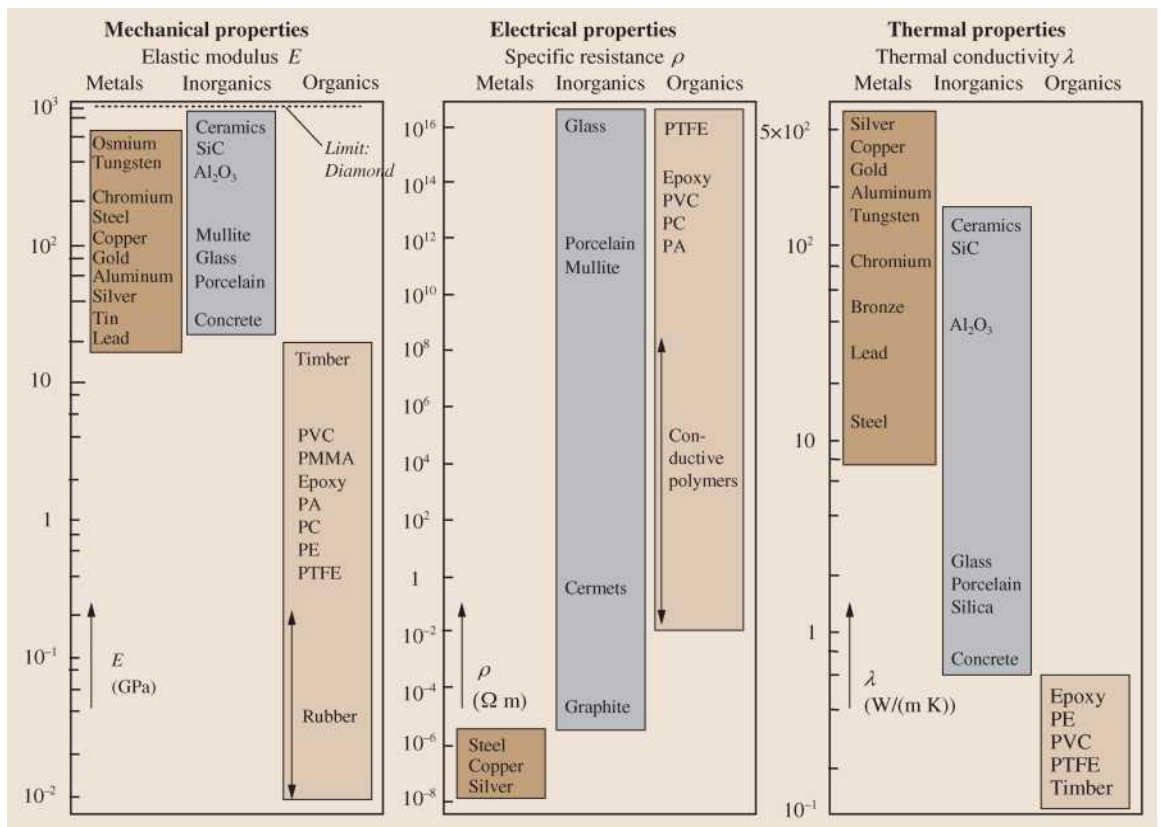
Mechanical properties
Elastic modulus $E$
Metals Inorganics Organics

$10^3$
Limit: Diamond

Osmium
Tungsten
Chromium
Steel
Copper
Gold
Aluminum
Silver
Tin
Lead

Ceramics
SiC
$Al_2O_3$
Mullite
Glass
Porcelain
Concrete

$10^2$
10
1
$10^{-1}$
$10^{-2}$

Timber
PVC
PMMA
Epoxy
PA
PC
PE
PTFE
Rubber

$E$
(GPa)

Electrical properties
Specific resistance $\rho$
Metals Inorganics Organics

$10^{16}$
$10^{14}$
$10^{12}$
$10^{10}$
$10^8$
$10^6$
$10^4$
$10^2$
1
$10^{-2}$
$10^{-4}$
$10^{-6}$
$10^{-8}$

Glass
Porcelain
Mullite
Cermets
Graphite

PTFE
Epoxy
PVC
PC
PA
Conductive polymers

$\rho$
($\Omega$ m)

Steel
Copper
Silver

Thermal properties
Thermal conductivity $\lambda$
Metals Inorganics Organics

$5\times10^2$
$10^2$
10
1
$10^{-1}$

Silver
Copper
Gold
Aluminum
Tungsten
Chromium
Bronze
Lead
Steel

Ceramics
SiC
$Al_2O_3$
Glass
Porcelain
Silica
Concrete

$\lambda$
(W/(m K))

Epoxy
PE
PVC
PTFE
Timber